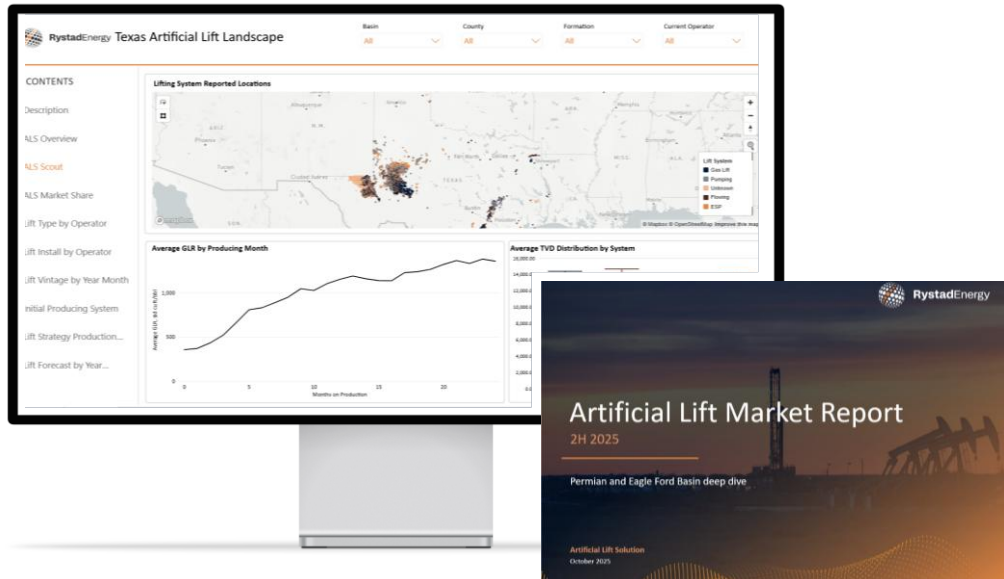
RystadEnergy Texas Artificial Lift Landscape

Basin
All

County
All

Formation
All

Current Operator
All

CONTENTS
Description
ALS Overview
ALS Scout
ALS Market Share
Lift Type by Operator
Lift Install by Operator
Lift Vintage by Year Month
Initial Producing System
Lift Strategy Production...
Lift Forecast by Year...

Lifting System Reported Locations

TEXAS

Lift System
Gas Lift
Pumping
Unknown
Flowing
ESP

© Mapbox © OpenStreetMap Improve this map

Average GLR by Producing Month

1,000

0

0 5 10 15 20

Months on Production

Average TVD Distribution by System

16,000.00
14,000.00
12,000.00
10,000.00
8,000.00
6,000.00
4,000.00
2,000.00
0.00

RystadEnergy

Artificial Lift Market Report
2H 2025

Permian and Eagle Ford Basin deep dive

Artificial Lift Solution
October 2025